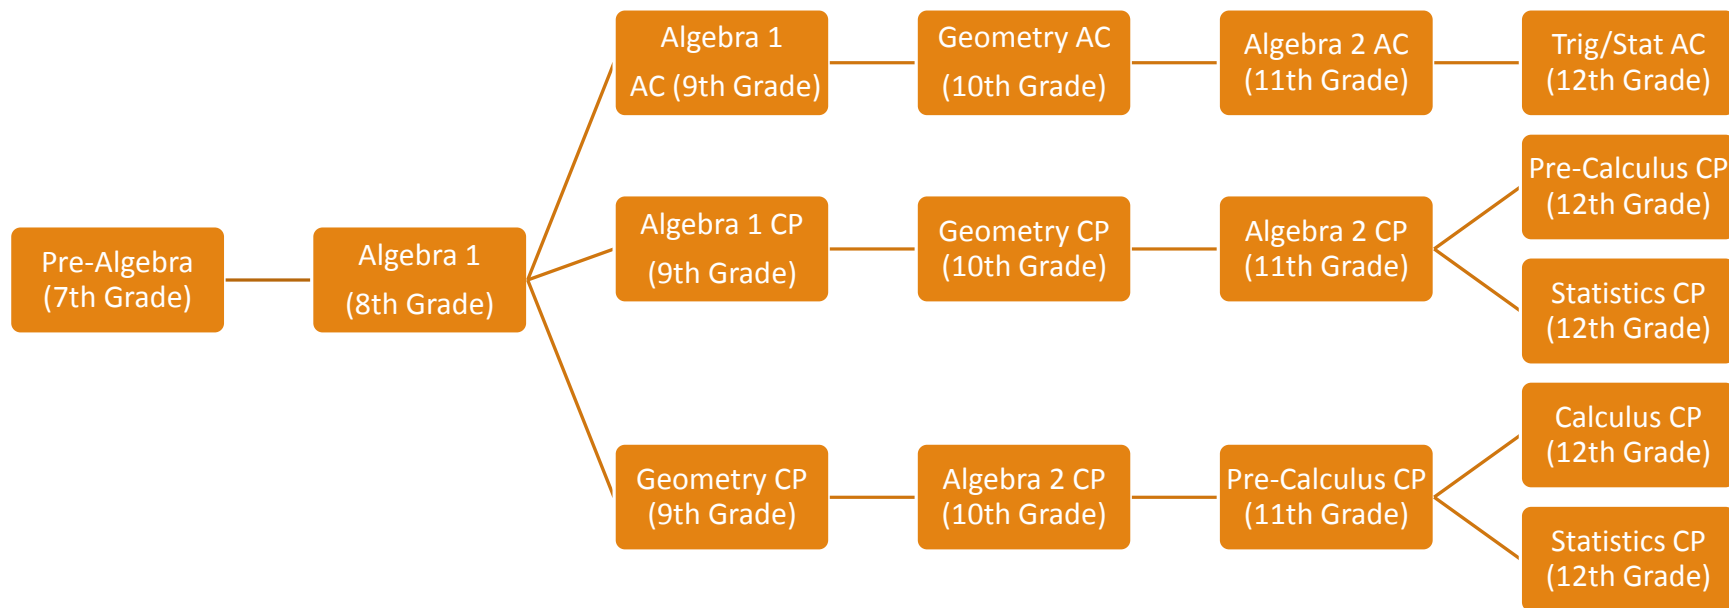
Pre-Algebra
(7th Grade)

Algebra 1
(8th Grade)

Algebra 1
AC (9th Grade)

Geometry AC
(10th Grade)

Algebra 2 AC
(11th Grade)

Trig/Stat AC
(12th Grade)

Algebra 1 CP
(9th Grade)

Geometry CP
(10th Grade)

Algebra 2 CP
(11th Grade)

Pre-Calculus CP
(12th Grade)

Statistics CP
(12th Grade)

Geometry CP
(9th Grade)

Algebra 2 CP
(10th Grade)

Pre-Calculus CP
(11th Grade)

Calculus CP
(12th Grade)

Statistics CP
(12th Grade)